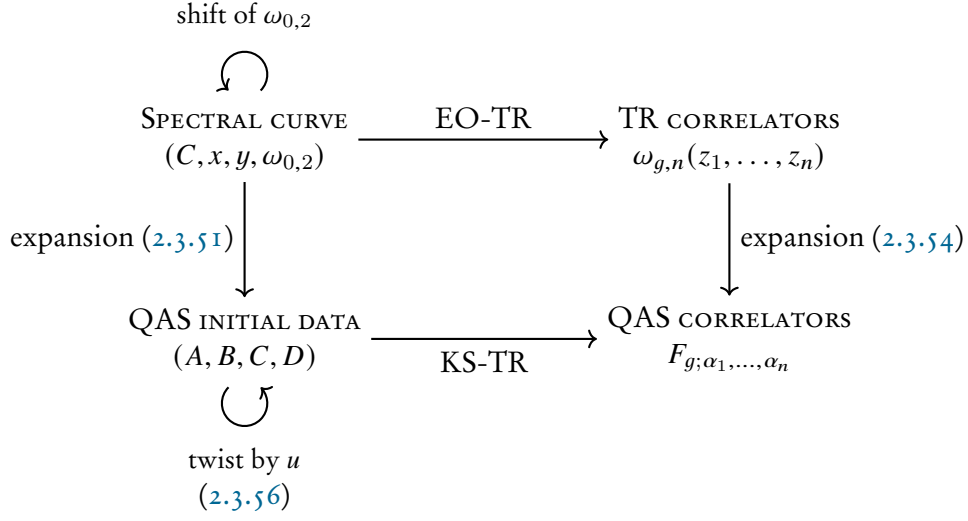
shift of $\omega_{0,2}$

Spectral curve $(C, x, y, \omega_{0,2})$

EO-TR

TR correlators $\omega_{g,n}(z_1, \ldots, z_n)$

expansion (2.3.51)

expansion (2.3.54)

QAS initial data $(A, B, C, D)$

KS-TR

QAS correlators $F_{g;\alpha_1,\ldots,\alpha_n}$

twist by $u$ (2.3.56)